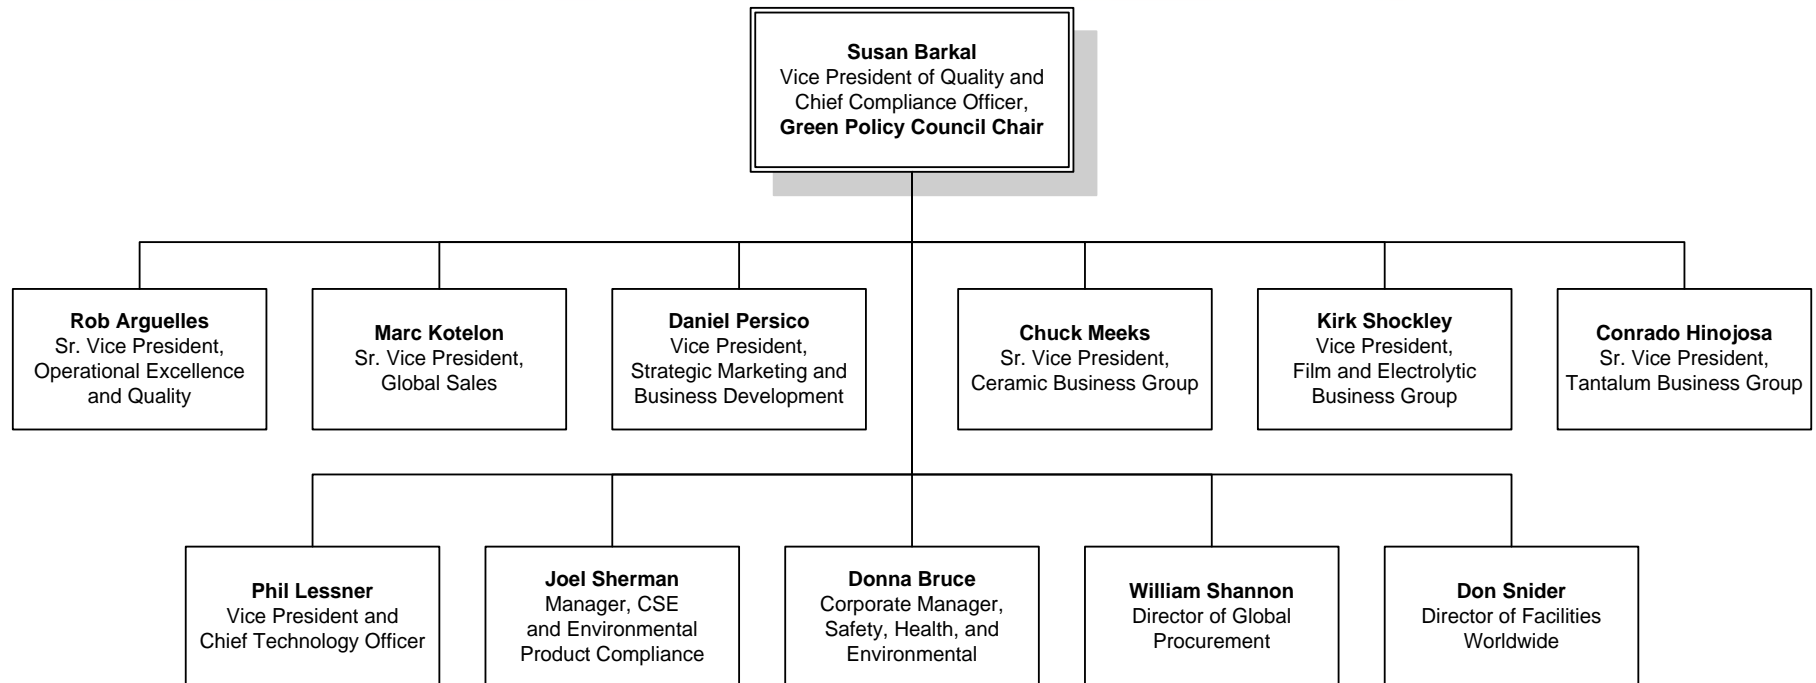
**Susan Barkal**
Vice President of Quality and Chief Compliance Officer,
**Green Policy Council Chair**

**Rob Arguelles**
Sr. Vice President, Operational Excellence and Quality

**Marc Kotelon**
Sr. Vice President, Global Sales

**Daniel Persico**
Vice President, Strategic Marketing and Business Development

**Chuck Meeks**
Sr. Vice President, Ceramic Business Group

**Kirk Shockley**
Vice President, Film and Electrolytic Business Group

**Conrado Hinojosa**
Sr. Vice President, Tantalum Business Group

**Phil Lessner**
Vice President and Chief Technology Officer

**Joel Sherman**
Manager, CSE and Environmental Product Compliance

**Donna Bruce**
Corporate Manager, Safety, Health, and Environmental

**William Shannon**
Director of Global Procurement

**Don Snider**
Director of Facilities Worldwide